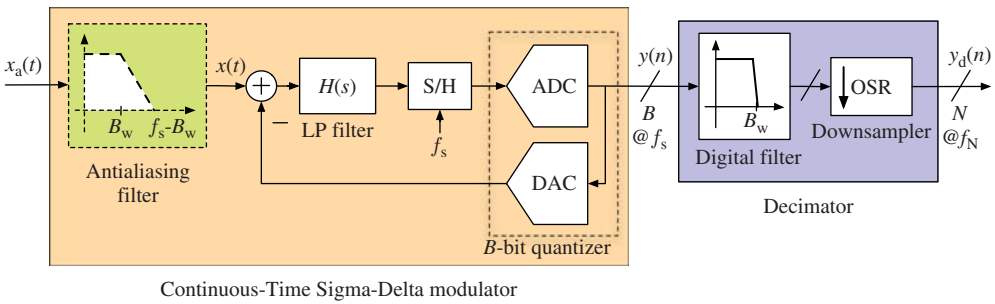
$x_a(t)$

$B_w$ $f_s$-$B_w$

Antialiasing filter

$x(t)$

+

−

$H(s)$

LP filter

S/H

$f_s$

ADC

DAC

$B$-bit quantizer

$y(n)$

$B$

@ $f_s$

$B_w$

Digital filter

OSR

Downsampler

$y_d(n)$

$N$

@$f_N$

Decimator

Continuous-Time Sigma-Delta modulator